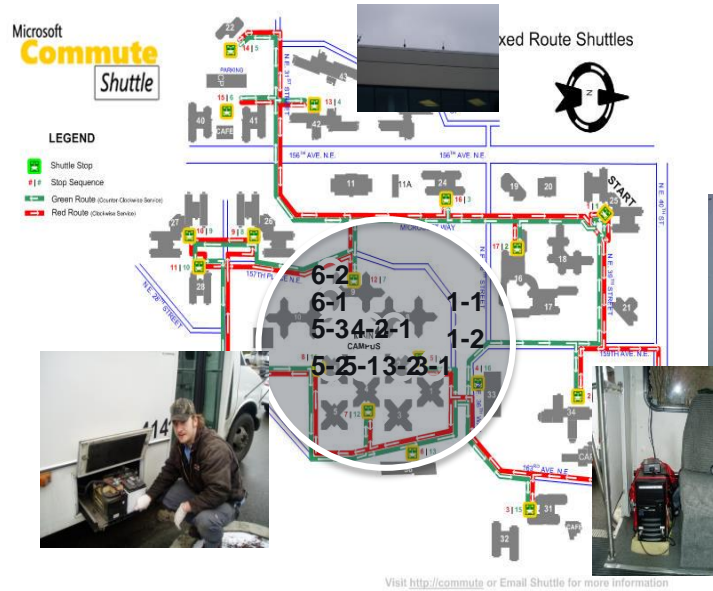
Microsoft
Commute
Shuttle

xed Route Shuttles

LEGEND
Shuttle Stop
# | # Stop Sequence
Green Route (Counter Clockwise Service)
Red Route (Clockwise Service)

22
14 | 5
PARKING
D
15 | 6
43
13 | 4
40
CAFE
41
42
N.E. 31ST ST
156TH AVE. N.E.
156TH AVE. N.E.
11
11A
24
16 | 3
19
20
START
25
1 | 1
N.E. 40TH ST
27
26
10 | 9
9 | 8
MICROSOFT WAY
17 | 2
18
11 | 10
28
157TH AVE. N.E.
16
N.E. 36TH STREET
17
21
N.E. 28TH STREET
12 | 7
CAMPUS
159TH AVE. N.E.
34
7 | 12
6 | 13
163RD AVE. N.E.
3 | 15
31
CAFE
32
114

6-2
6-1
5-34-2-1
5-25-13-23-1
1-1
1-2

Visit http://commute or Email Shuttle for more information